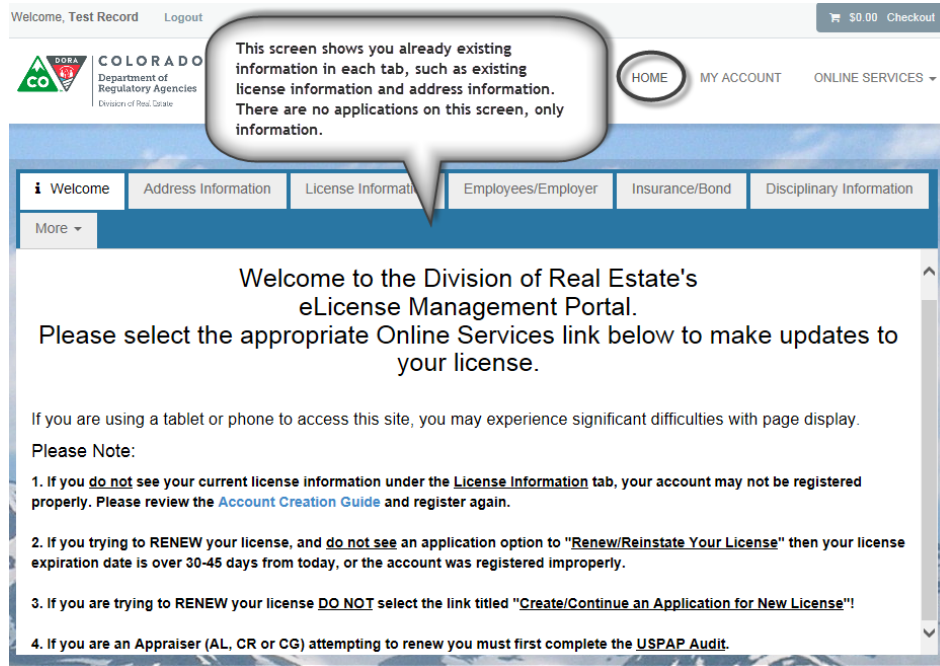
Welcome, Test Record Logout

$0.00 Checkout

CO DORA COLORADO Department of Regulatory Agencies Division of Real Estate

This screen shows you already existing information in each tab, such as existing license information and address information. There are no applications on this screen, only information.

HOME MY ACCOUNT ONLINE SERVICES

Welcome | Address Information | License Informatio | Employees/Employer | Insurance/Bond | Disciplinary Information | More

Welcome to the Division of Real Estate's eLicense Management Portal.
Please select the appropriate Online Services link below to make updates to your license.

If you are using a tablet or phone to access this site, you may experience significant difficulties with page display.

Please Note:

1. If you do not see your current license information under the License Information tab, your account may not be registered properly. Please review the Account Creation Guide and register again.

2. If you trying to RENEW your license, and do not see an application option to "Renew/Reinstate Your License" then your license expiration date is over 30-45 days from today, or the account was registered improperly.

3. If you are trying to RENEW your license DO NOT select the link titled "Create/Continue an Application for New License"!

4. If you are an Appraiser (AL, CR or CG) attempting to renew you must first complete the USPAP Audit.